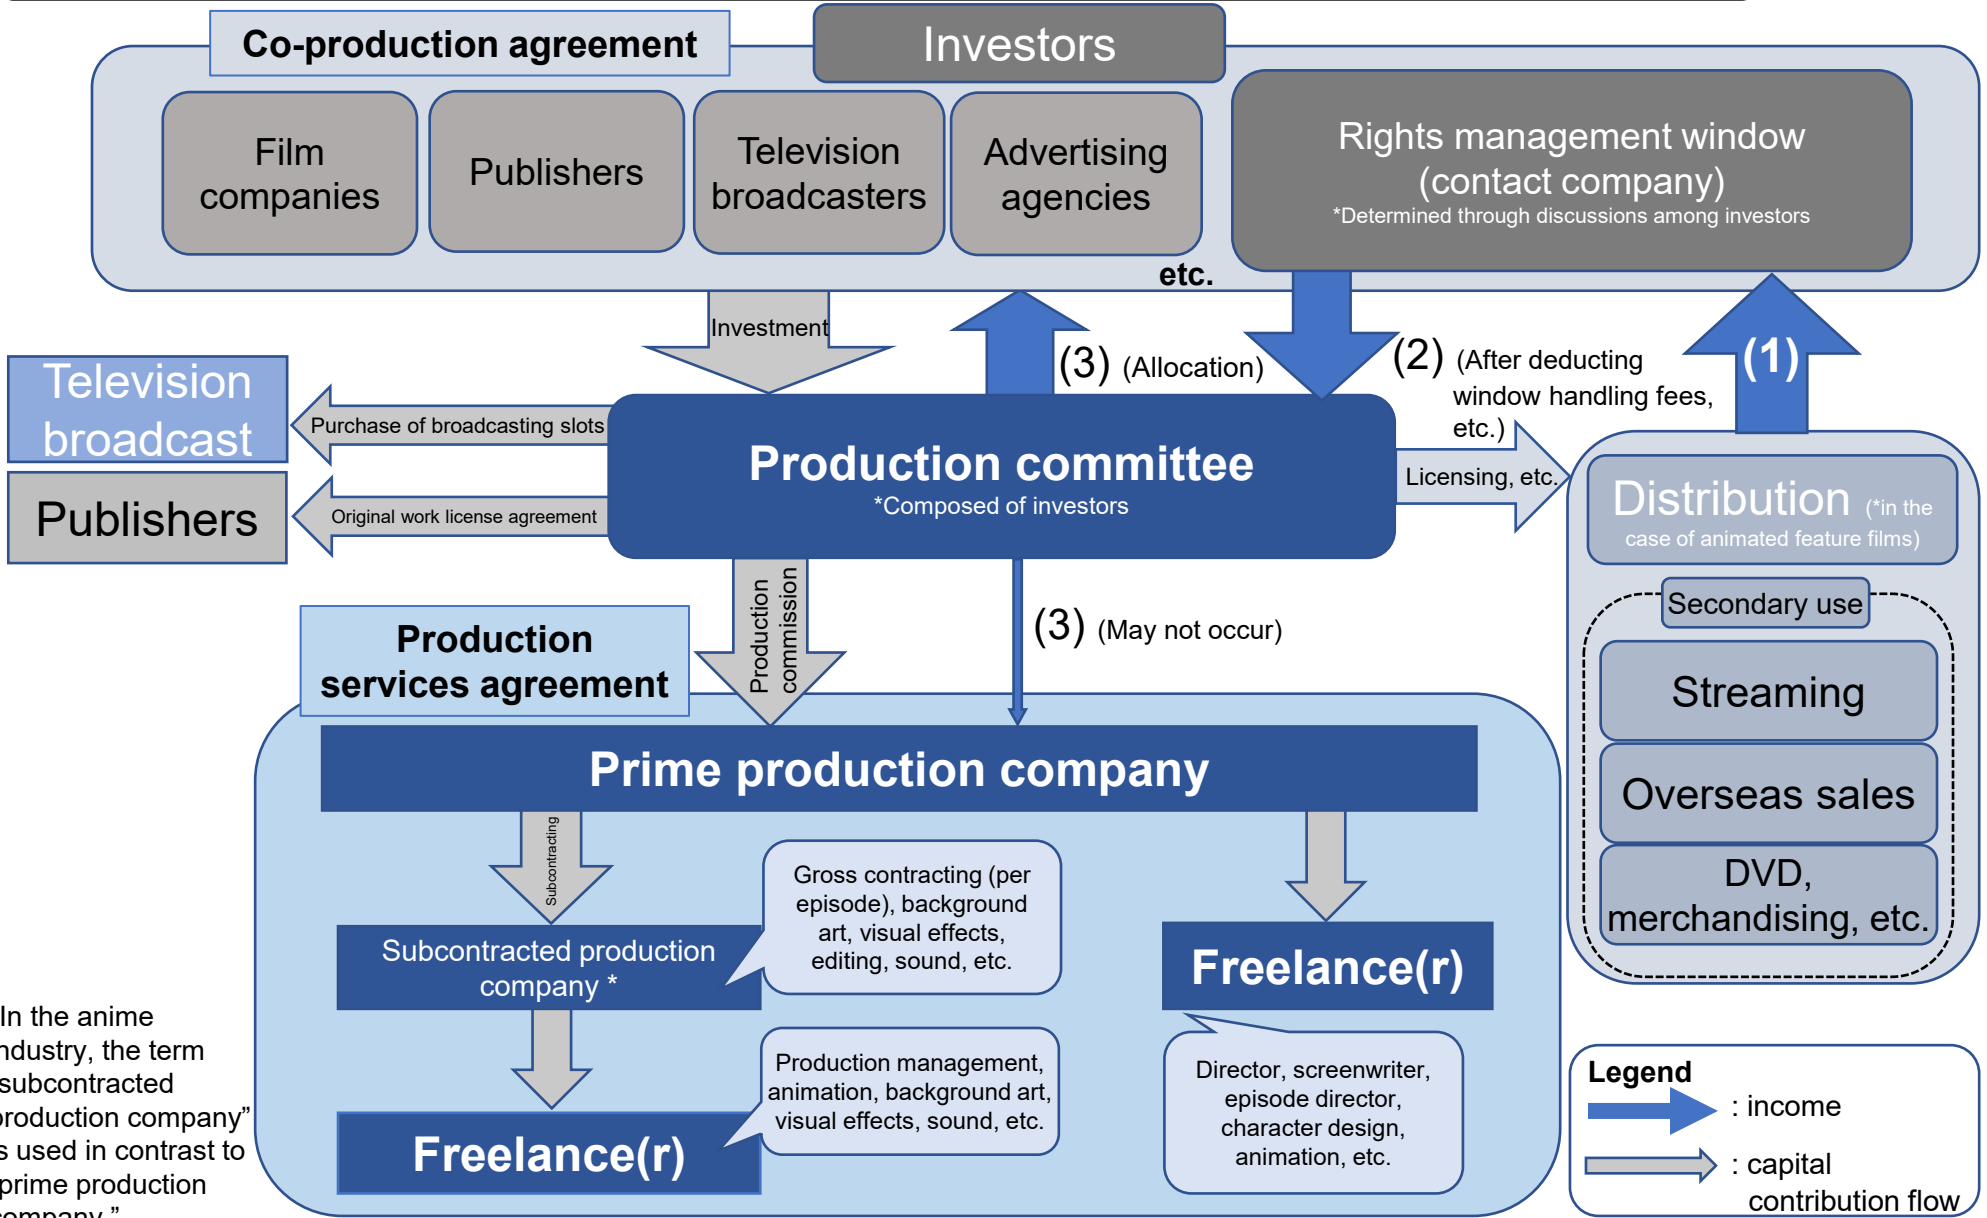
Co-production agreement

Investors

Film companies

Publishers

Television broadcasters

Advertising agencies

etc.

Rights management window (contact company)
*Determined through discussions among investors

Investment

(3) (Allocation)

(2) (After deducting window handling fees, etc.)

(1)

Television broadcast

Purchase of broadcasting slots

Publishers

Original work license agreement

Production committee
*Composed of investors

Licensing, etc.

Distribution (*in the case of animated feature films)

Secondary use

Streaming

Overseas sales

DVD, merchandising, etc.

Production commission

(3) (May not occur)

Production services agreement

Prime production company

Subcontracting

Subcontracted production company *

Gross contracting (per episode), background art, visual effects, editing, sound, etc.

Freelance(r)

Production management, animation, background art, visual effects, sound, etc.

Freelance(r)

Director, screenwriter, episode director, character design, animation, etc.

In the anime ndustry, the term subcontracted production company" s used in contrast to prime production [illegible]

Legend
: income
: capital contribution flow